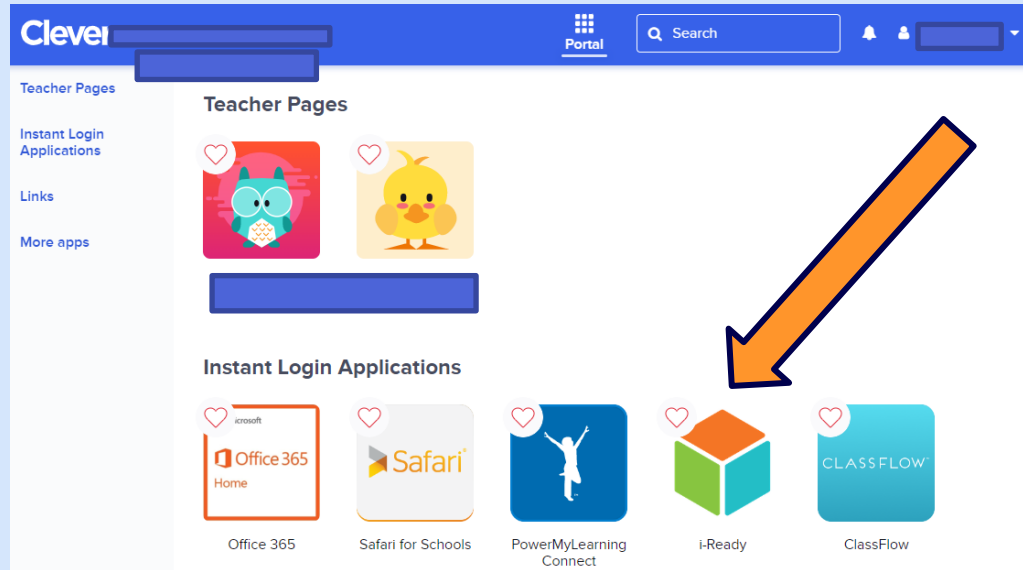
Clever

Portal

Search

Teacher Pages

Instant Login Applications

Links

More apps

Teacher Pages

Instant Login Applications

icrosoft
Office 365
Home

Office 365

Safari

Safari for Schools

PowerMyLearning Connect

i-Ready

CLASSFLOW

ClassFlow